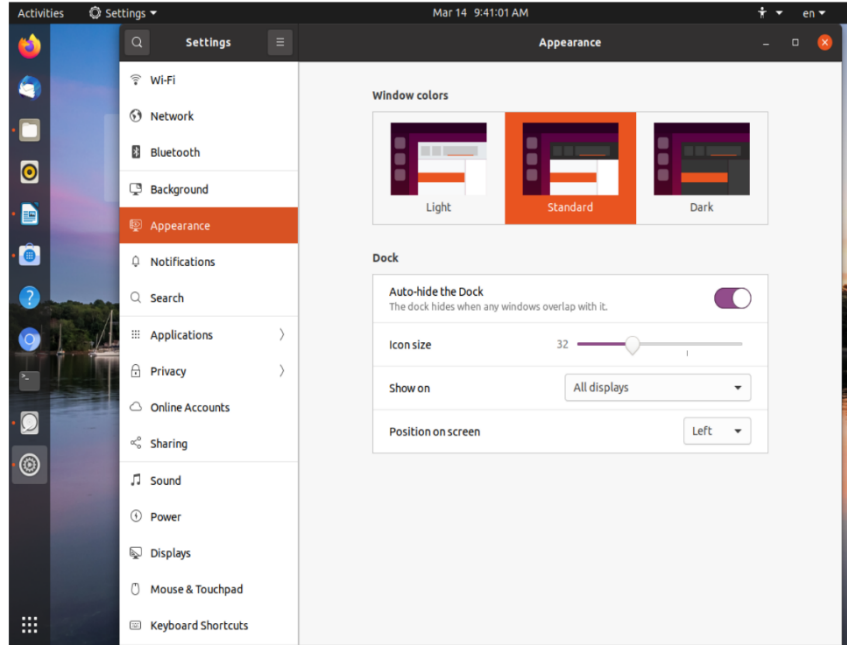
Activities Settings ▾ Mar 14 9:41:01 AM en ▾

Settings

Appearance

Wi-Fi
Network
Bluetooth
Background
Appearance
Notifications
Search
Applications
Privacy
Online Accounts
Sharing
Sound
Power
Displays
Mouse & Touchpad
Keyboard Shortcuts

Window colors

Light
Standard
Dark

Dock

Auto-hide the Dock
The dock hides when any windows overlap with it.

Icon size 32

Show on All displays

Position on screen Left